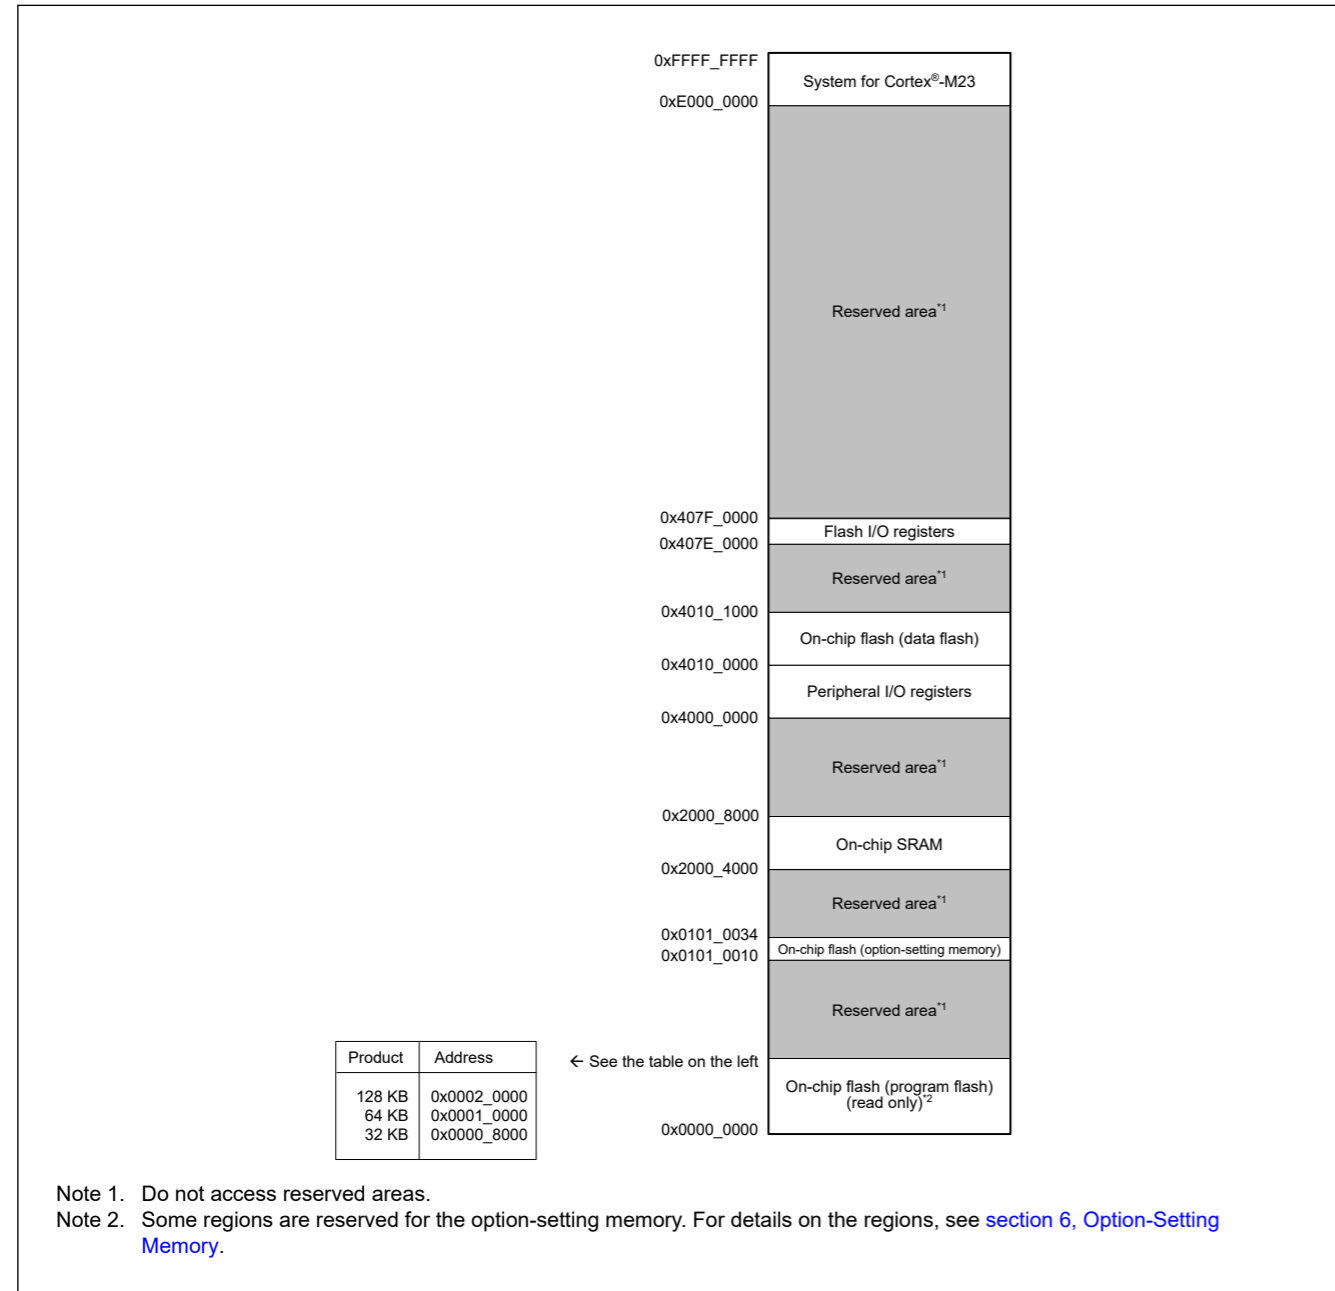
0xFFFF_FFFF
System for Cortex®-M23
0xE000_0000
Reserved area*1
0x407F_0000
Flash I/O registers
0x407E_0000
Reserved area*1
0x4010_1000
On-chip flash (data flash)
0x4010_0000
Peripheral I/O registers
0x4000_0000
Reserved area*1
0x2000_8000
On-chip SRAM
0x2000_4000
Reserved area*1
0x0101_0034
On-chip flash (option-setting memory)
0x0101_0010
Reserved area*1

| Product | Address |
|---|---|
| 128 KB | 0x0002_0000 |
| 64 KB | 0x0001_0000 |
| 32 KB | 0x0000_8000 |

← See the table on the left
On-chip flash (program flash) (read only)*2
0x0000_0000

Note 1. Do not access reserved areas.
Note 2. Some regions are reserved for the option-setting memory. For details on the regions, see section 6, Option-Setting Memory.